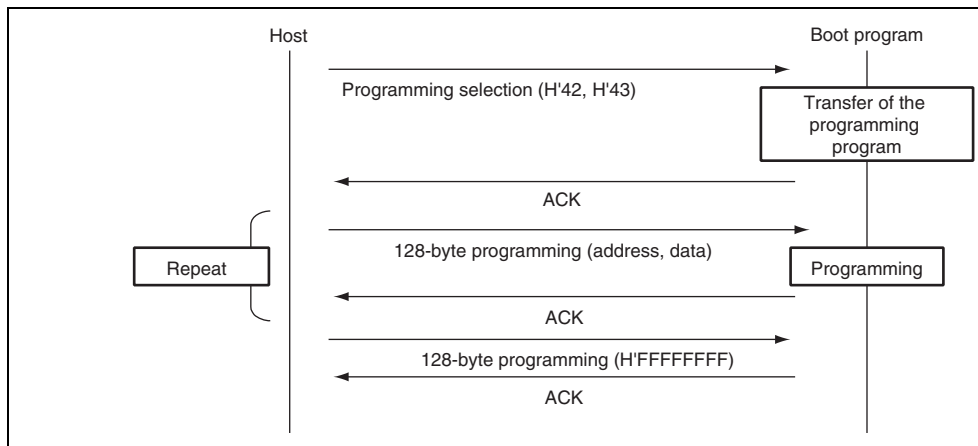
Host

Boot program

Programming selection (H'42, H'43)

Transfer of the programming program

ACK

Repeat

128-byte programming (address, data)

Programming

ACK

128-byte programming (H'FFFFFFFF)

ACK